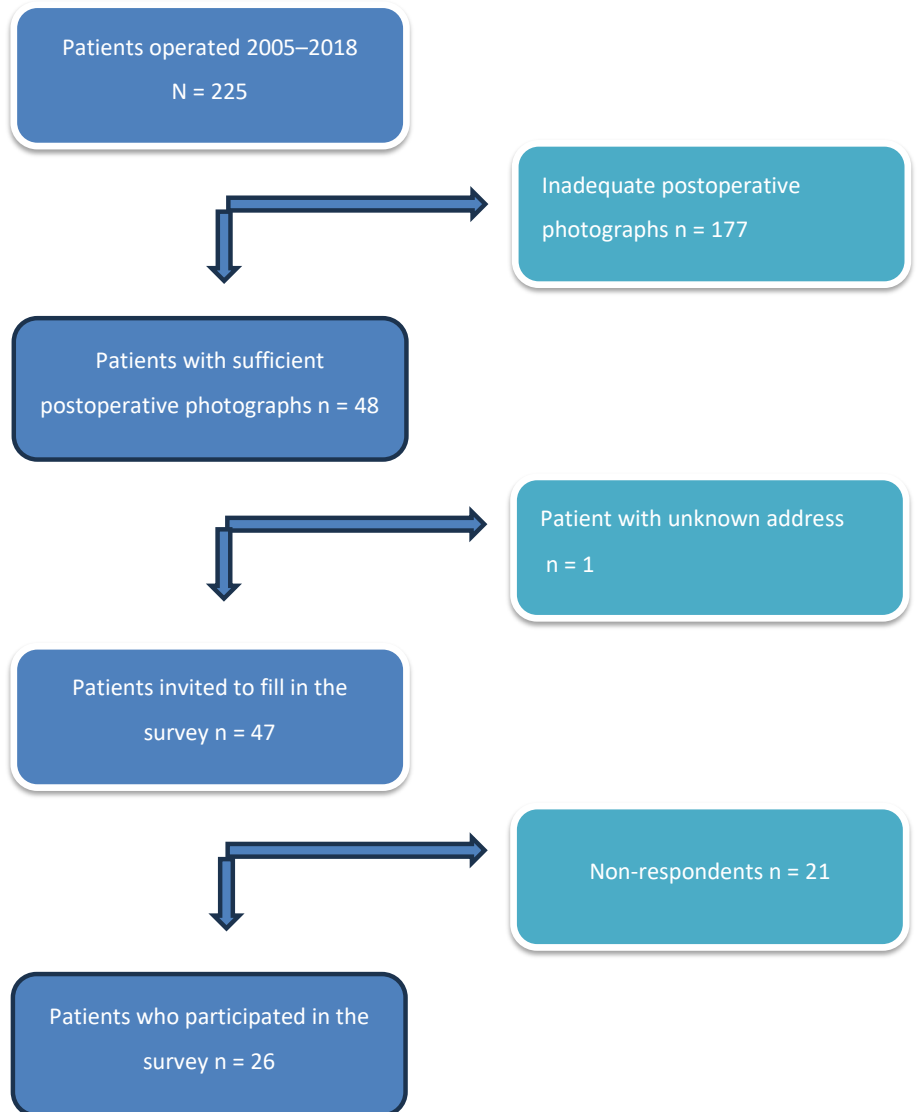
Patients operated 2005–2018
N = 225

Inadequate postoperative photographs n = 177

Patients with sufficient postoperative photographs n = 48

Patient with unknown address n = 1

Patients invited to fill in the survey n = 47

Non-respondents n = 21

Patients who participated in the survey n = 26